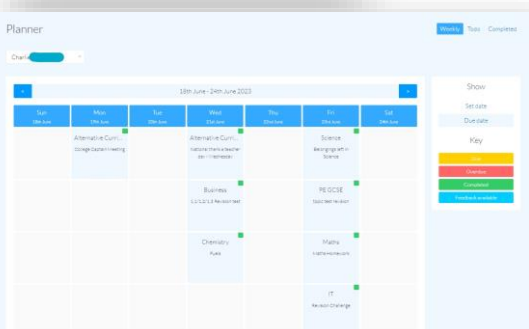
Planner

Weekly Todo Completed

Charl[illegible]

<

18th June - 24th June 2023

>

| Sun 18th June | Mon 19th June | Tue 20th June | Wed 21st June | Thu 22nd June | Fri 23rd June | Sat 24th June |
|---|---|---|---|---|---|---|
| | Alternative Curri... College Captain meeting | | Alternative Curri... National thank a teacher day - 21 Wednesday | | Science Belongings left in Science | |
| | | | Business 1.1/1.2/1.3 Revision test | | PE GCSE Topic test revision | |
| | | | Chemistry Fuels | | Maths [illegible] | |
| | | | | | IT Revision Challenge | |

Show

Set date

Due date

Key

Due

Overdue

Completed

Feedback available